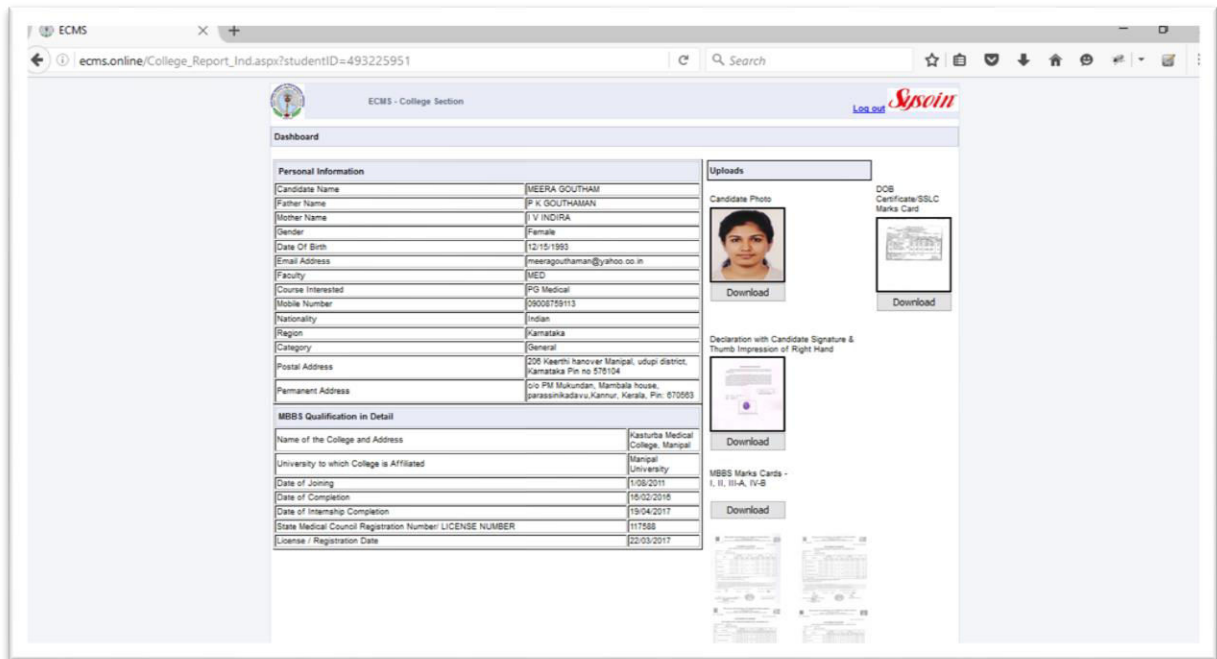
ECMS

ecms.online/College_Report_Ind.aspx?studentID=493225951

Search

ECMS - College Section

Log out Sysoin

Dashboard

Personal Information

| | |
|---|---|
| Candidate Name | MEERA GOUTHAM |
| Father Name | P K GOUTHAMAN |
| Mother Name | I V INDIRA |
| Gender | Female |
| Date Of Birth | 12/15/1993 |
| Email Address | meeragouthaman@yahoo.co.in |
| Faculty | MED |
| Course Interested | PG Medical |
| Mobile Number | 09008759113 |
| Nationality | Indian |
| Region | Karnataka |
| Category | General |
| Postal Address | 206 Keerthi hanover Manipal, udupi district, Karnataka Pin no 576104 |
| Permanent Address | c/o PM Mukundan, Mambala house, parassinikadavu,Kannur, Kerala, Pin: 670563 |

MBBS Qualification in Detail

| | |
|---|---|
| Name of the College and Address | Kasturba Medical College, Manipal |
| University to which College is Affiliated | Manipal University |
| Date of Joining | 1/08/2011 |
| Date of Completion | 16/02/2016 |
| Date of Internship Completion | 19/04/2017 |
| State Medical Council Registration Number/ LICENSE NUMBER | 117588 |
| License / Registration Date | 22/03/2017 |

Uploads

Candidate Photo

Download

DOB Certificate/SSLC Marks Card

Download

Declaration with Candidate Signature & Thumb Impression of Right Hand

Download

MBBS Marks Cards - I, II, III-A, IV-B

Download